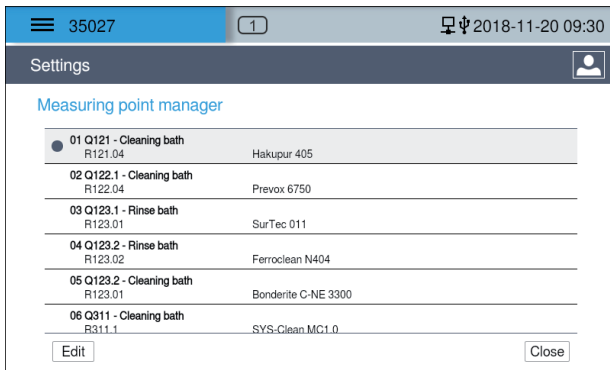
35027 1 2018-11-20 09:30

Settings

Measuring point manager

| | | |
|---|---|---|
| 01 Q121 - Cleaning bath | R121.04 | Hakupur 405 |
| 02 Q122.1 - Cleaning bath | R122.04 | Prevox 6750 |
| 03 Q123.1 - Rinse bath | R123.01 | SurTec 011 |
| 04 Q123.2 - Rinse bath | R123.02 | Ferroclean N404 |
| 05 Q123.2 - Cleaning bath | R123.01 | Bonderite C-NE 3300 |
| 06 Q311 - Cleaning bath | R311.1 | SYS-Clean MC1.0 |

Edit

Close